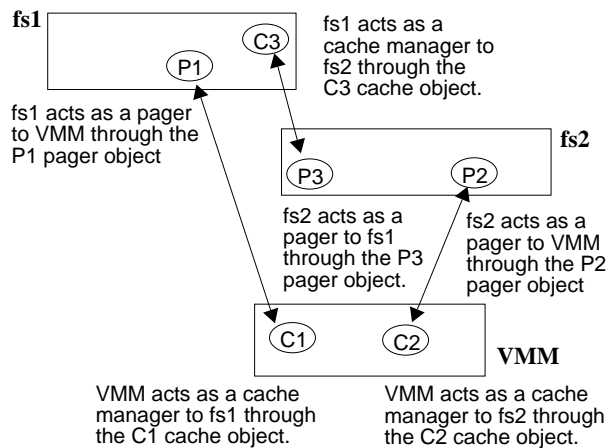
fs1

C3

P1

fs1 acts as a cache manager to fs2 through the C3 cache object.

fs1 acts as a pager to VMM through the P1 pager object

fs2

P3

P2

fs2 acts as a pager to fs1 through the P3 pager object.

fs2 acts as a pager to VMM through the P2 pager object

C1

C2

VMM

VMM acts as a cache manager to fs1 through the C1 cache object.

VMM acts as a cache manager to fs2 through the C2 cache object.